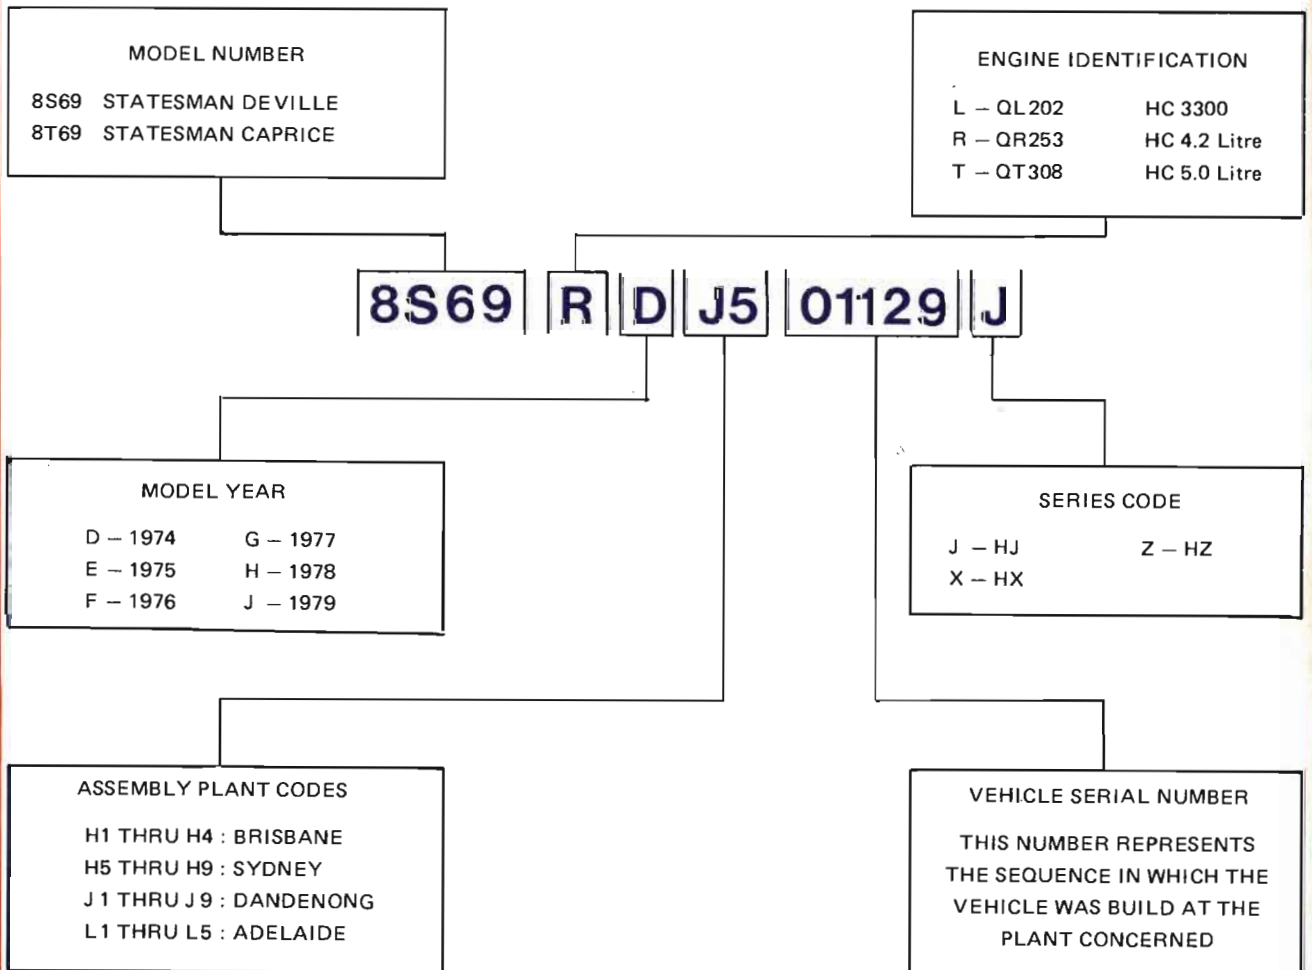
MODEL NUMBER

8S69 STATESMAN DEVILLE
8T69 STATESMAN CAPRICE

ENGINE IDENTIFICATION

L – QL202 HC 3300
R – QR253 HC 4.2 Litre
T – QT308 HC 5.0 Litre

8S69 R D J5 01129 J

MODEL YEAR

D – 1974 G – 1977
E – 1975 H – 1978
F – 1976 J – 1979

SERIES CODE

J – HJ Z – HZ
X – HX

ASSEMBLY PLANT CODES

H1 THRU H4 : BRISBANE
H5 THRU H9 : SYDNEY
J 1 THRU J 9 : DANDENONG
L1 THRU L5 : ADELAIDE

VEHICLE SERIAL NUMBER

THIS NUMBER REPRESENTS THE SEQUENCE IN WHICH THE VEHICLE WAS BUILD AT THE PLANT CONCERNED